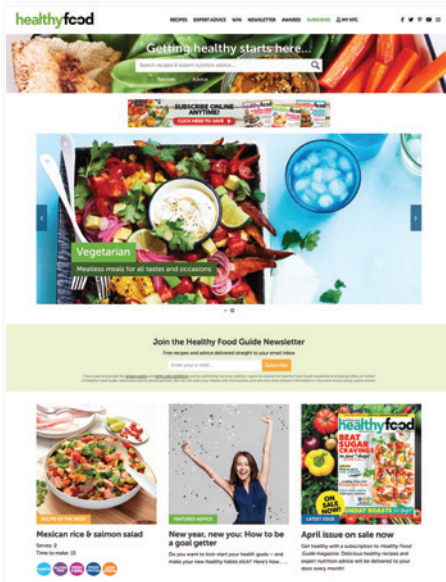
healthyfood

RECIPES EXPERT ADVICE WIN NEWSLETTER AWARDS SUBSCRIBE MY HFG

Getting healthy starts here...

Search recipes & expert nutrition advice...

Recipes Advice

SUBSCRIBE ONLINE ANYTIME!

CLICK HERE TO SAVE

Vegetarian

Meatless meals for all tastes and occasions

Join the Healthy Food Guide Newsletter

Free recipes and advice delivered straight to your email inbox

Enter your e-mail...

Subscribe

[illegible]

RECIPE OF THE WEEK

Mexican rice & salmon salad

Serves: 2
Time to make: 15

FEATURED ADVICE

New year, new you: How to be a goal getter

Do you want to kick-start your health goals – and make your new healthy habits stick? Here's how...

LATEST ISSUE

healthyfood

BEAT SUGAR CRAVINGES

ON SALE NOW

SUNDAY ROASTS

April issue on sale now

Get healthy with a subscription to Healthy Food Guide magazine. Delicious healthy recipes and expert nutrition advice will be delivered to your door every month!